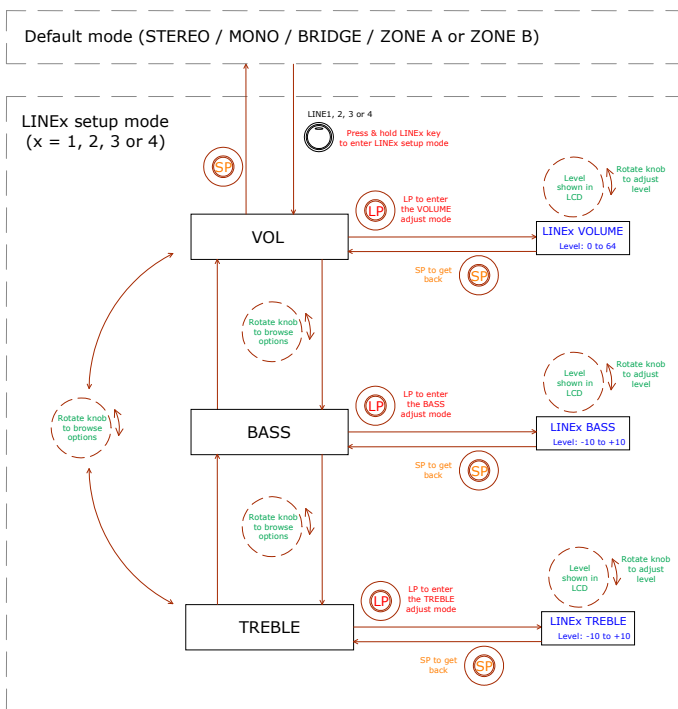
Default mode (STEREO / MONO / BRIDGE / ZONE A or ZONE B)

LINEx setup mode
(x = 1, 2, 3 or 4)

LINE1, 2, 3 or 4

Press & hold LINEx key to enter LINEx setup mode

SP

VOL

LP

LP to enter the VOLUME adjust mode

Level shown in LCD

Rotate knob to adjust level

LINEx VOLUME
Level: 0 to 64

SP to get back

SP

Rotate knob to browse options

Rotate knob to browse options

BASS

LP

LP to enter the BASS adjust mode

Level shown in LCD

Rotate knob to adjust level

LINEx BASS
Level: -10 to +10

SP to get back

SP

Rotate knob to browse options

TREBLE

LP

LP to enter the TREBLE adjust mode

Level shown in LCD

Rotate knob to adjust level

LINEx TREBLE
Level: -10 to +10

SP to get back

SP